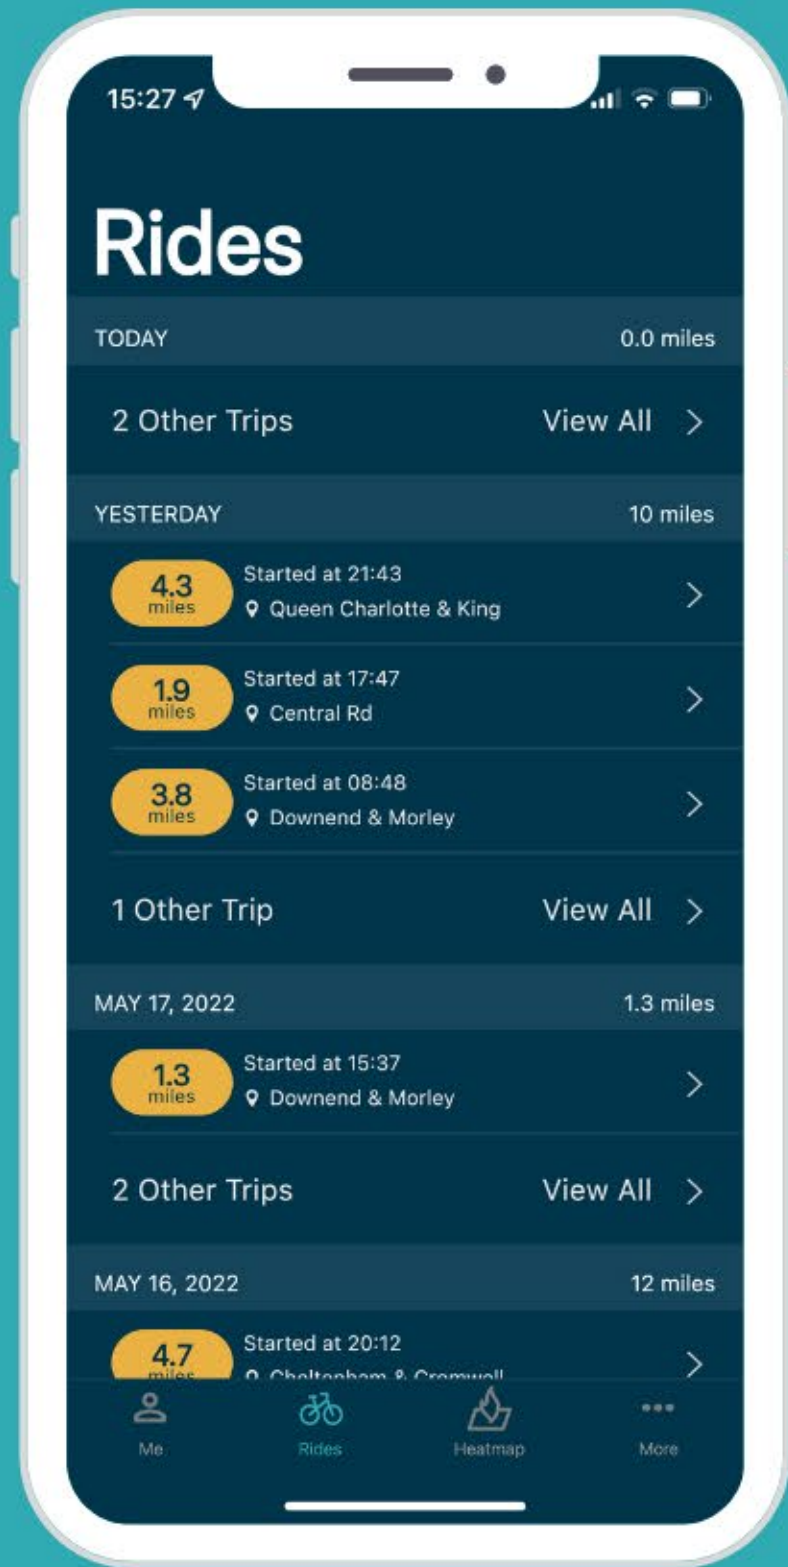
15:27

Rides

TODAY 0.0 miles

2 Other Trips View All >

YESTERDAY 10 miles

4.3 miles Started at 21:43 Queen Charlotte & King >

1.9 miles Started at 17:47 Central Rd >

3.8 miles Started at 08:48 Downend & Morley >

1 Other Trip View All >

MAY 17, 2022 1.3 miles

1.3 miles Started at 15:37 Downend & Morley >

2 Other Trips View All >

MAY 16, 2022 12 miles

4.7 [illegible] Started at 20:12 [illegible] >

Me Rides Heatmap More